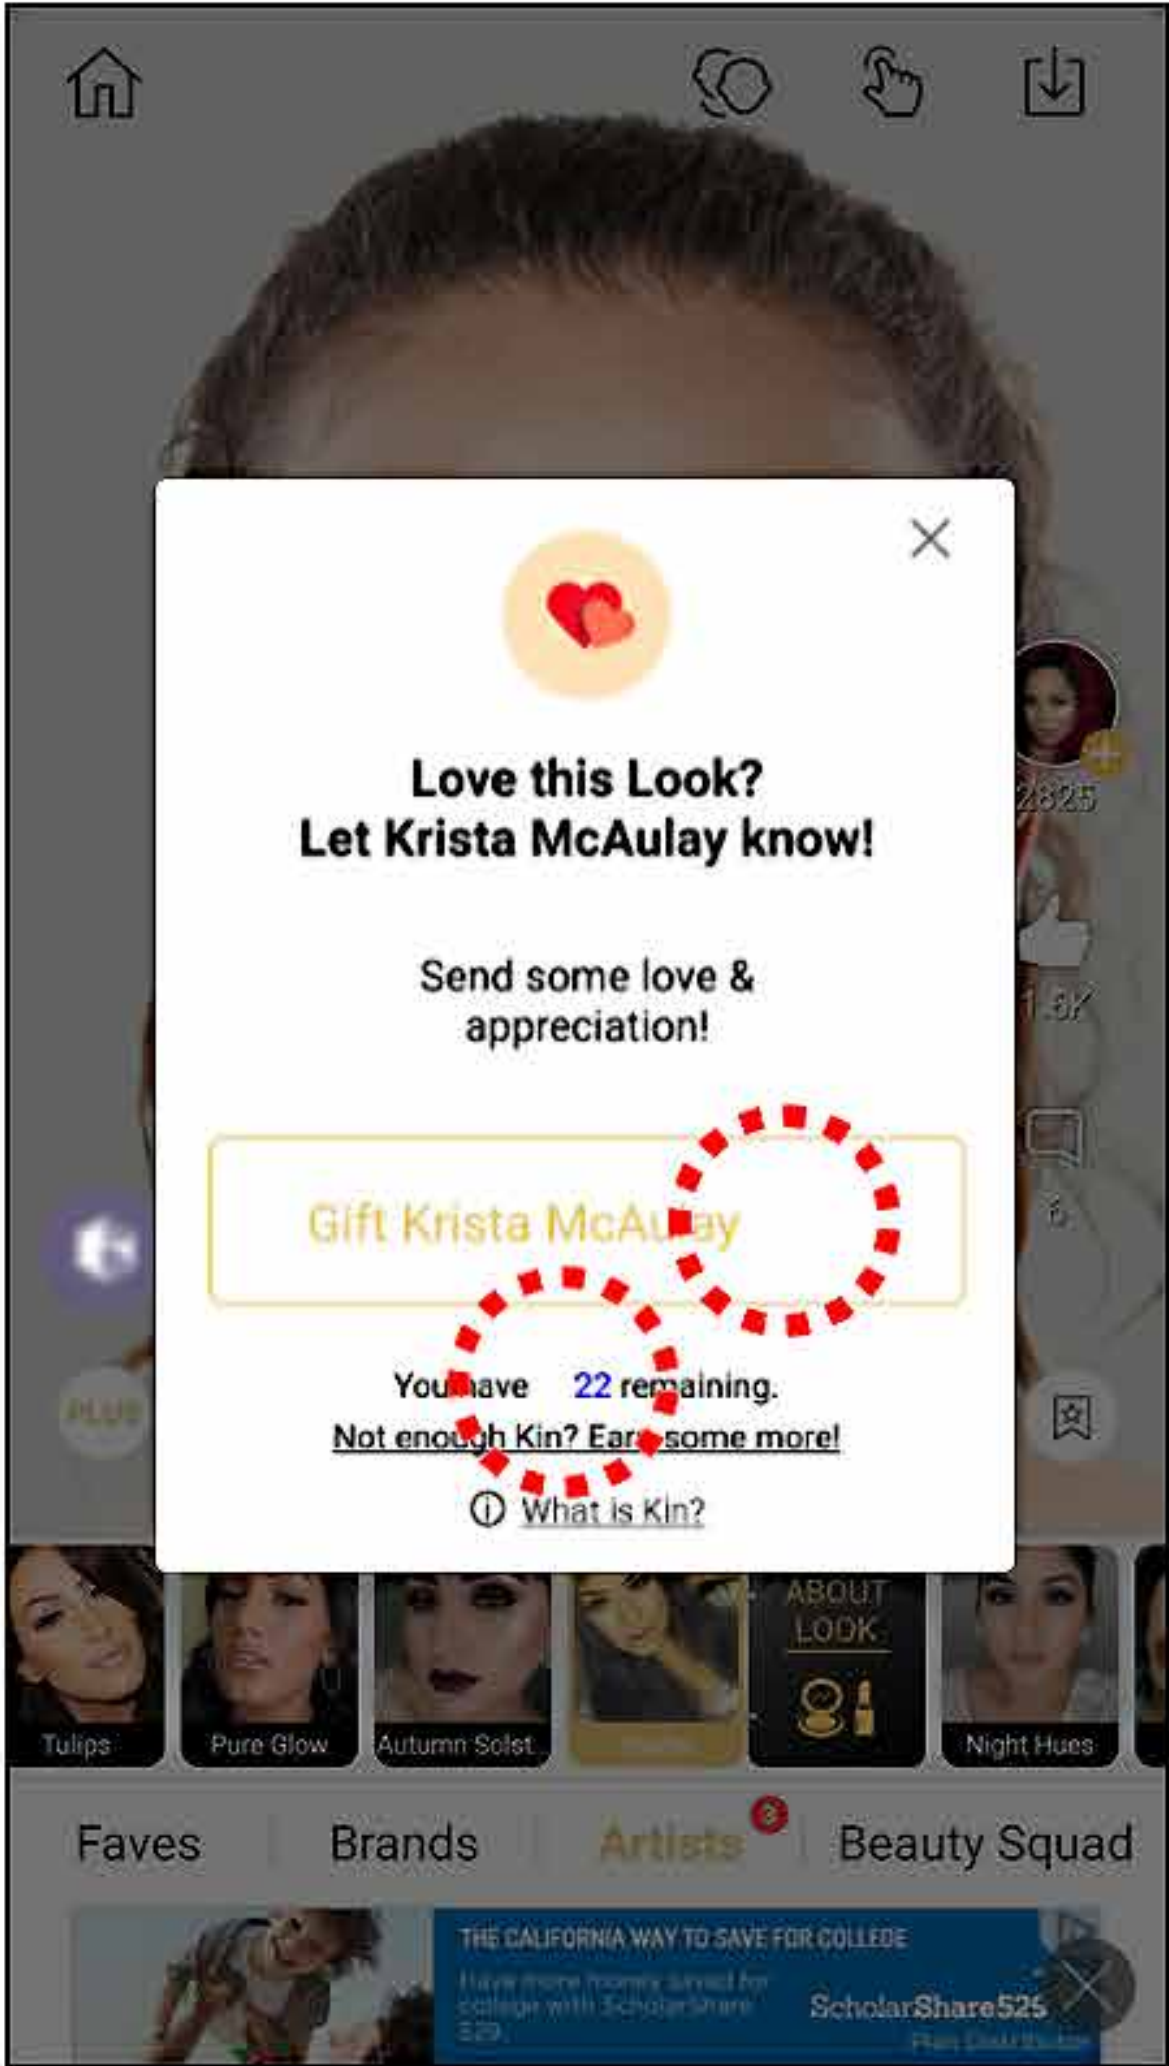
Love this Look?
Let Krista McAulay know!

Send some love & appreciation!

Gift Krista McAulay

You have 22 remaining.
Not enough Kin? Earn some more!

What is Kin?

2825

1.6K

6

PLUS

Tulips
Pure Glow
Autumn Solst
ABOUT LOOK
Night Hues

Faves
Brands
Artists
3
Beauty Squad

THE CALIFORNIA WAY TO SAVE FOR COLLEGE
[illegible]
ScholarShare529
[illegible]